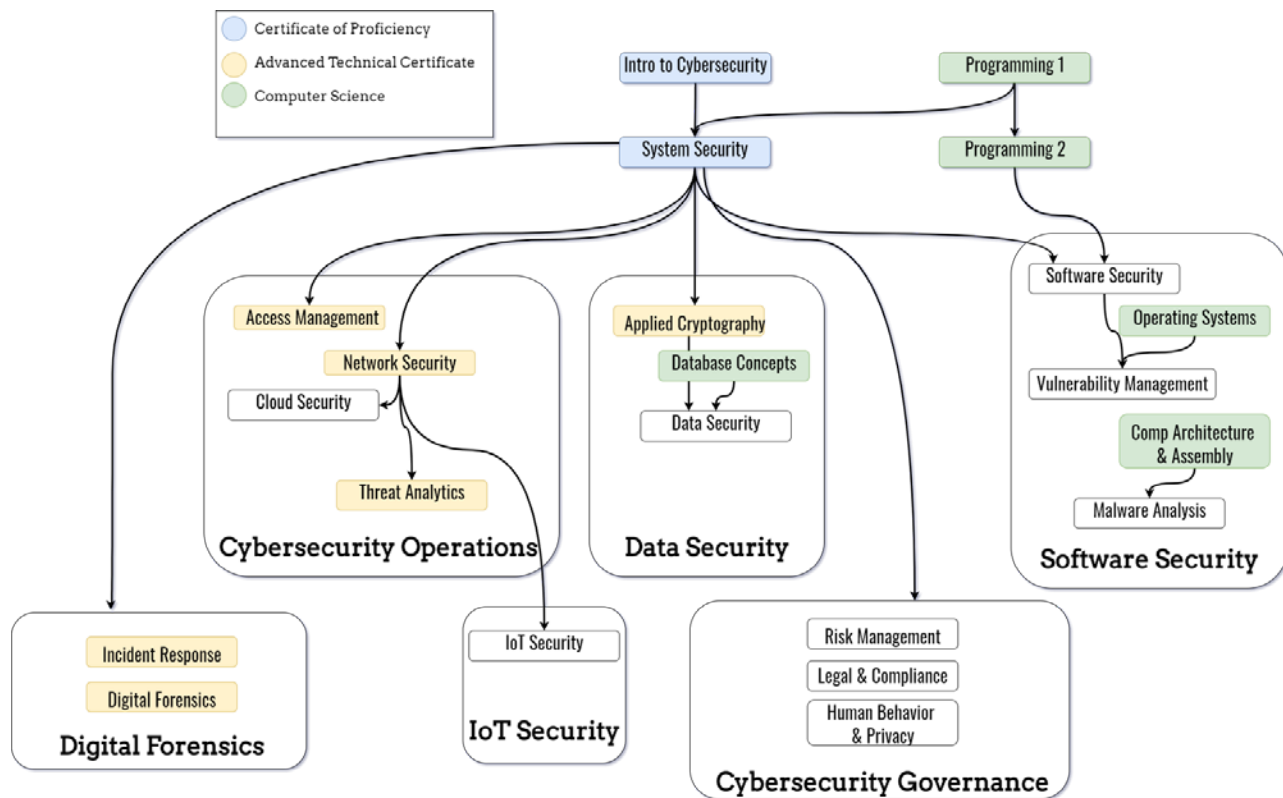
Certificate of Proficiency
Advanced Technical Certificate
Computer Science

Intro to Cybersecurity
Programming 1
System Security
Programming 2

Access Management
Network Security
Cloud Security
Threat Analytics
Cybersecurity Operations

Applied Cryptography
Database Concepts
Data Security
Data Security

Software Security
Operating Systems
Vulnerability Management
Comp Architecture & Assembly
Malware Analysis
Software Security

Incident Response
Digital Forensics
Digital Forensics

IoT Security
IoT Security

Risk Management
Legal & Compliance
Human Behavior & Privacy
Cybersecurity Governance